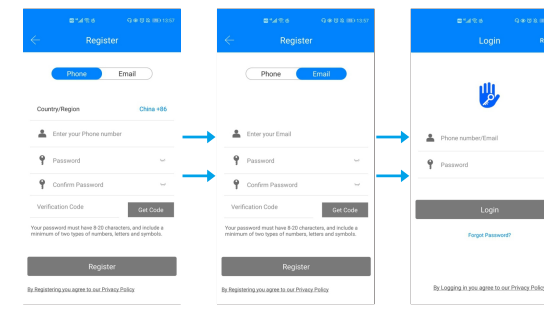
12:57

Register

Phone Email

Country/Region China +86

Enter your Phone number

Password

Confirm Password

Verification Code Get Code

Your password must have 8-20 characters, and include a minimum of two types of numbers, letters and symbols.

Register

By Registering you agree to our Privacy Policy

12:57

Register

Phone Email

Enter your Email

Password

Confirm Password

Verification Code Get Code

Your password must have 8-20 characters, and include a minimum of two types of numbers, letters and symbols.

Register

By Registering you agree to our Privacy Policy

Login R

Phone number/Email

Password

Login

Forgot Password?

By Logging in you agree to our Privacy Polic